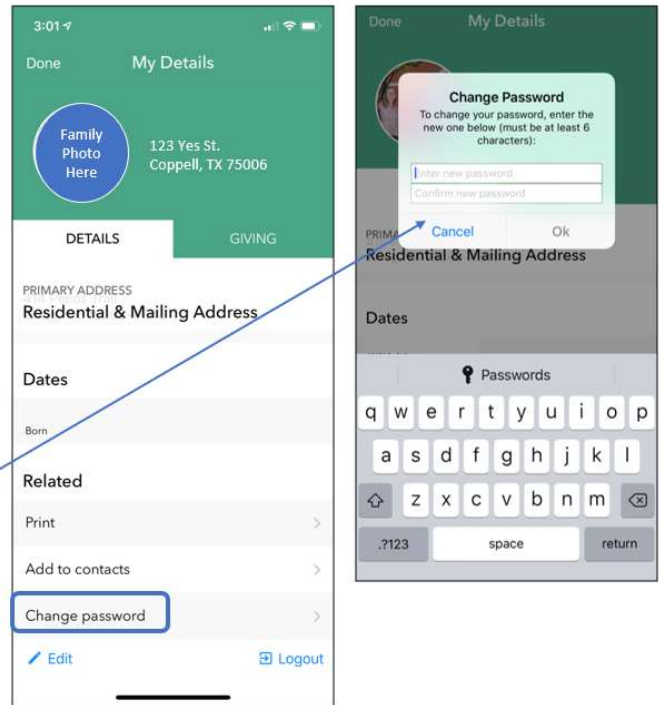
3:01

Done My Details

Family Photo Here

123 Yes St.
Coppell, TX 75006

DETAILS GIVING

PRIMARY ADDRESS
Residential & Mailing Address

Dates

Born

Related

Print

Add to contacts

Change password

Edit Logout

Done My Details

Change Password
To change your password, enter the new one below (must be at least 6 characters):

Enter new password
Confirm new password

Cancel Ok

PRIMA
Residential & Mailing Address

Dates

Passwords

q w e r t y u i o p
a s d f g h j k l
z x c v b n m
.?123 space return